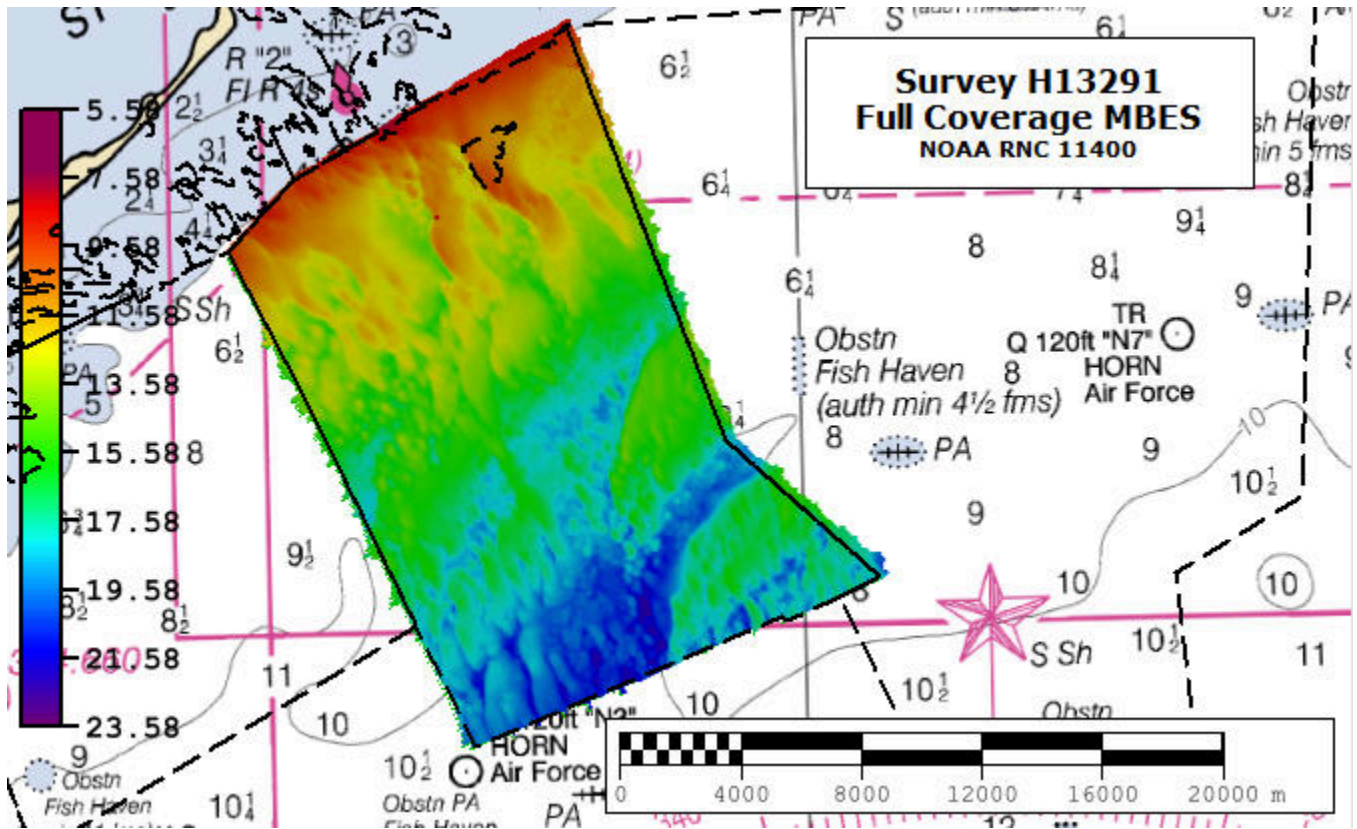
Survey H13291
Full Coverage MBES
NOAA RNC 11400

5.58
7.58
9.58
11.58
13.58
15.58
17.58
19.58
21.58
23.58

R "2"
Fl R 4s
3
PA
S
$6\frac{1}{2}$
$6\frac{1}{4}$
$6\frac{1}{4}$
$9\frac{1}{4}$
$8\frac{1}{4}$
8
9
Obstn
Fish Haven
min 5 fms
$2\frac{1}{2}$
$3\frac{1}{4}$
$2\frac{1}{4}$
$4\frac{1}{4}$
SSh
$6\frac{1}{2}$
PA
5
8
Obstn
Fish Haven
(auth min 4½ fms)
8
TR
Q 120ft "N7"
HORN
Air Force
PA
8
PA
9
$10\frac{1}{2}$
9
10
10
10
$9\frac{1}{2}$
$8\frac{1}{2}$
$8\frac{1}{2}$
11
10
S Sh
$10\frac{1}{2}$
11
$10\frac{1}{2}$
Obstn
10
9
Obstn
Fish Haven
$10\frac{1}{4}$
$10\frac{1}{2}$
20ft "N3"
HORN
Air Force
Obstn PA
Fish Haven
PA

0 4000 8000 12000 16000 20000 m